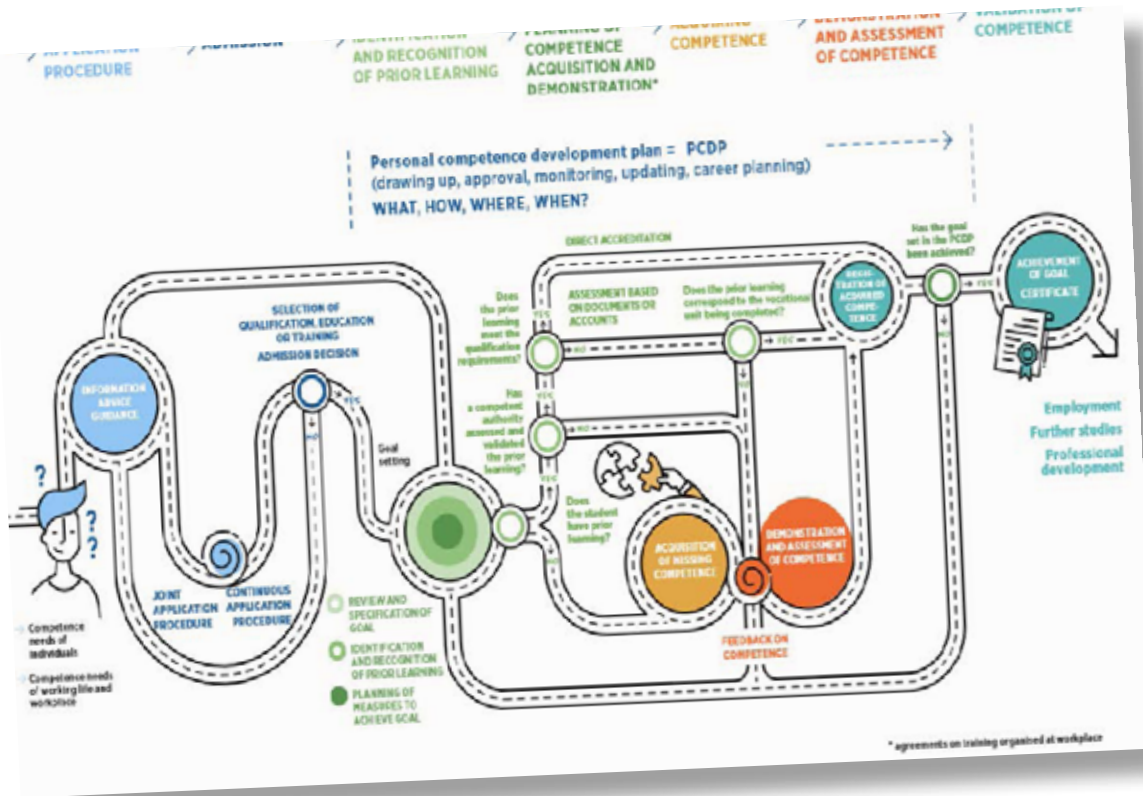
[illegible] PROCEDURE

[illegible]

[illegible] AND RECOGNITION OF PRIOR LEARNING

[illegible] COMPETENCE ACQUISITION AND DEMONSTRATION*

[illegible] COMPETENCE

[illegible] AND ASSESSMENT OF COMPETENCE

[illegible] COMPETENCE

Personal competence development plan = PCDP
(drawing up, approval, monitoring, updating, career planning)
WHAT, HOW, WHERE, WHEN?

INFORMATION ADVICE GUIDANCE

?
?
?

SELECTION OF QUALIFICATION, EDUCATION OR TRAINING
ADMISSION DECISION

YES
NO

JOINT APPLICATION PROCEDURE

CONTINUOUS APPLICATION PROCEDURE

Goal setting

DIRECT ACCREDITATION

Does the prior learning meet the qualification requirements?

YES
NO

ASSESSMENT BASED ON DOCUMENTS OR ACCOUNTS

Does the prior learning correspond to the vocational unit being completed?

YES
NO

Has a competent authority assessed and validated the prior learning?

YES
NO

Does the student have prior learning?

REGISTRATION OF ACQUIRED COMPETENCE

Has the goal set in the PCDP been achieved?

YES
NO

ACHIEVEMENT OF GOAL
CERTIFICATE

Employment
Further studies
Professional development

ACQUISITION OF MISSING COMPETENCE

DEMONSTRATION AND ASSESSMENT OF COMPETENCE

FEEDBACK ON COMPETENCE

Competence needs of individuals

Competence needs of working life and workplace

REVIEW AND SPECIFICATION OF GOAL

IDENTIFICATION AND RECOGNITION OF PRIOR LEARNING

PLANNING OF MEASURES TO ACHIEVE GOAL

* agreements on training organised at workplace